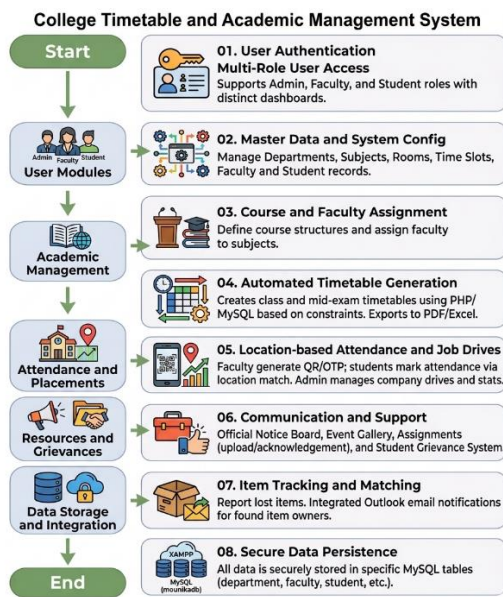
College Timetable and Academic Management System

Start

Admin Faculty Student
User Modules

Academic Management

Attendance and Placements

Resources and Grievances

Data Storage and Integration

End

01. User Authentication
Multi-Role User Access
Supports Admin, Faculty, and Student roles with distinct dashboards.

02. Master Data and System Config
Manage Departments, Subjects, Rooms, Time Slots, Faculty and Student records.

03. Course and Faculty Assignment
Define course structures and assign faculty to subjects.

04. Automated Timetable Generation
Creates class and mid-exam timetables using PHP/MySQL based on constraints. Exports to PDF/Excel.

05. Location-based Attendance and Job Drives
Faculty generate QR/OTP; students mark attendance via location match. Admin manages company drives and stats.

06. Communication and Support
Official Notice Board, Event Gallery, Assignments (upload/acknowledgement), and Student Grievance System.

07. Item Tracking and Matching
Report lost items. Integrated Outlook email notifications for found item owners.

XAMPP
MySQL (mounikadb)

08. Secure Data Persistence
All data is securely stored in specific MySQL tables (department, faculty, student, etc.).